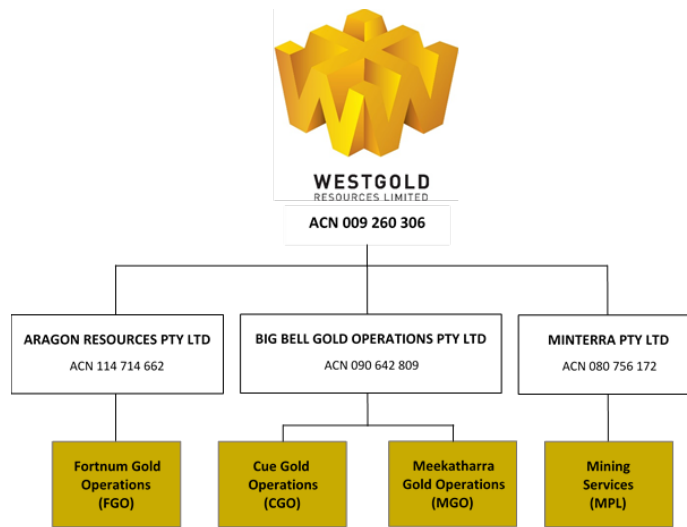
WESTGOLD
RESOURCES LIMITED

ACN 009 260 306

ARAGON RESOURCES PTY LTD
ACN 114 714 662

BIG BELL GOLD OPERATIONS PTY LTD
ACN 090 642 809

MINTERRA PTY LTD
ACN 080 756 172

Fortnum Gold Operations (FGO)

Cue Gold Operations (CGO)

Meekatharra Gold Operations (MGO)

Mining Services (MPL)